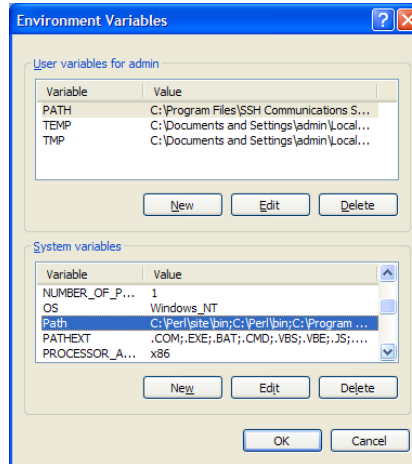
Environment Variables

User variables for admin

| Variable | Value |
|---|---|
| PATH | C:\Program Files\SSH Communications S... |
| TEMP | C:\Documents and Settings\admin\Local... |
| TMP | C:\Documents and Settings\admin\Local... |

New Edit Delete

System variables

| Variable | Value |
|---|---|
| NUMBER_OF_P... | 1 |
| OS | Windows_NT |
| Path | C:\Perl\site\bin;C:\Perl\bin;C:\Program ... |
| PATHEXT | .COM;.EXE;.BAT;.CMD;.VBS;.VBE;.JS;.... |
| PROCESSOR_A... | x86 |

New Edit Delete

OK Cancel